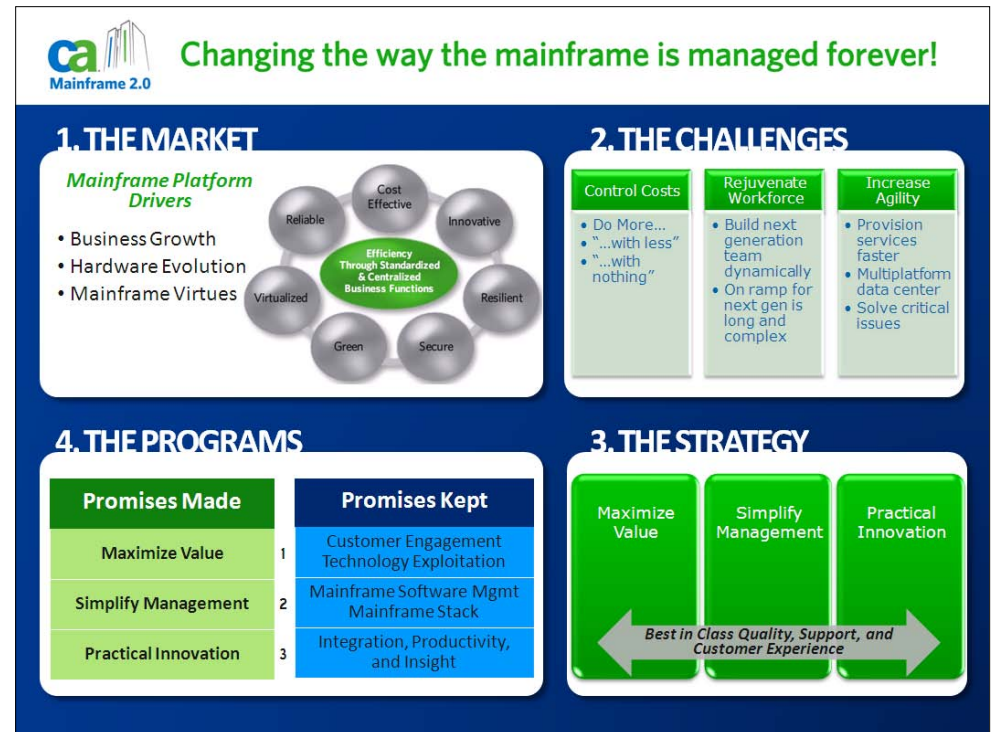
ca
Mainframe 2.0

Changing the way the mainframe is managed forever!

1. THE MARKET

Mainframe Platform Drivers

• Business Growth
• Hardware Evolution
• Mainframe Virtues

Cost Effective
Innovative
Resilient
Secure
Green
Virtualized
Reliable

Efficiency Through Standardized & Centralized Business Functions

2. THE CHALLENGES

| Control Costs | Rejuvenate Workforce | Increase Agility |
|---|---|---|
| • Do More… • "…with less" • "…with nothing" | • Build next generation team dynamically • On ramp for next gen is long and complex | • Provision services faster • Multiplatform data center • Solve critical issues |

4. THE PROGRAMS

| Promises Made | | Promises Kept |
|---|---|---|
| Maximize Value | 1 | Customer Engagement Technology Exploitation |
| Simplify Management | 2 | Mainframe Software Mgmt Mainframe Stack |
| Practical Innovation | 3 | Integration, Productivity, and Insight |

3. THE STRATEGY

Maximize Value
Simplify Management
Practical Innovation

Best in Class Quality, Support, and Customer Experience